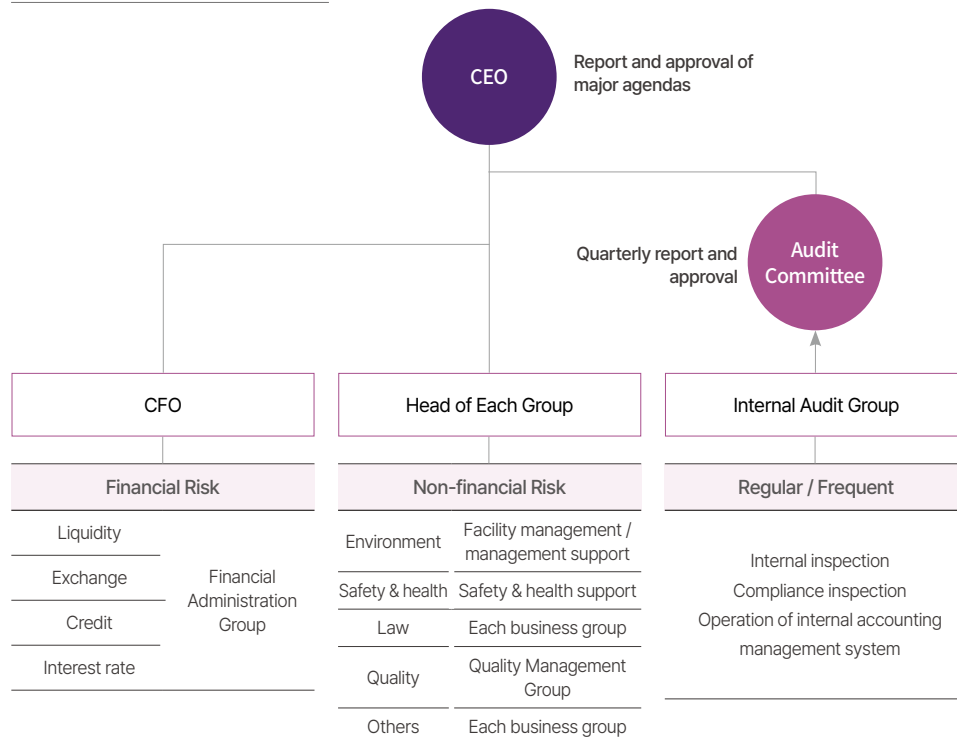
CEO

Report and approval of major agendas

Quarterly report and approval

Audit Committee

CFO

Head of Each Group

Internal Audit Group

Financial Risk

| Liquidity | Financial Administration Group |
|---|---|
| Exchange | |
| Credit | |
| Interest rate | |

Non-financial Risk

| Environment | Facility management / management support |
|---|---|
| Safety & health | Safety & health support |
| Law | Each business group |
| Quality | Quality Management Group |
| Others | Each business group |

Regular / Frequent

Internal inspection
Compliance inspection
Operation of internal accounting management system